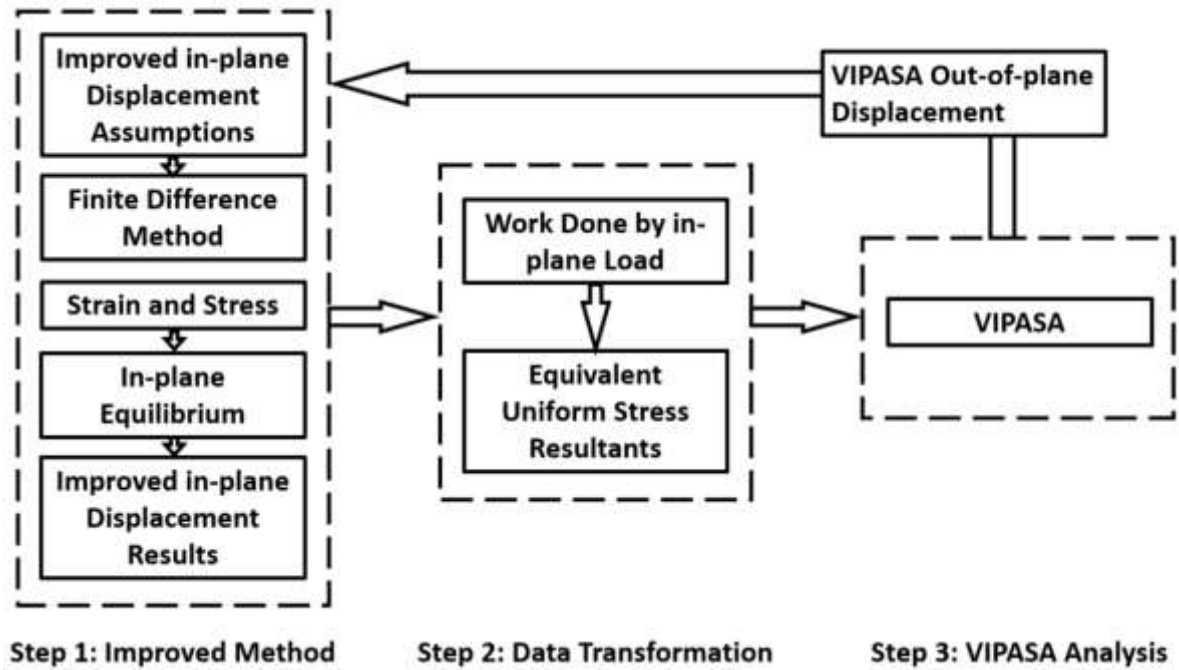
Improved in-plane Displacement Assumptions

Finite Difference Method

Strain and Stress

In-plane Equilibrium

Improved in-plane Displacement Results

VIPASA Out-of-plane Displacement

Work Done by in-plane Load

Equivalent Uniform Stress Resultants

VIPASA

Step 1: Improved Method

Step 2: Data Transformation

Step 3: VIPASA Analysis